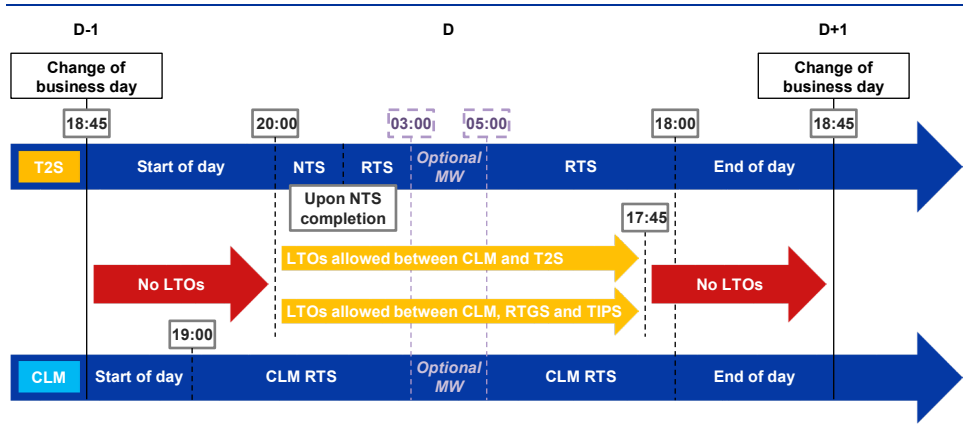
D-1

D

D+1

Change of business day

Change of business day

18:45

20:00

03:00

05:00

18:00

18:45

T2S

Start of day

NTS

RTS

Optional MW

RTS

End of day

Upon NTS completion

17:45

No LTOs

LTOs allowed between CLM and T2S

LTOs allowed between CLM, RTGS and TIPS

No LTOs

19:00

CLM

Start of day

CLM RTS

Optional MW

CLM RTS

End of day